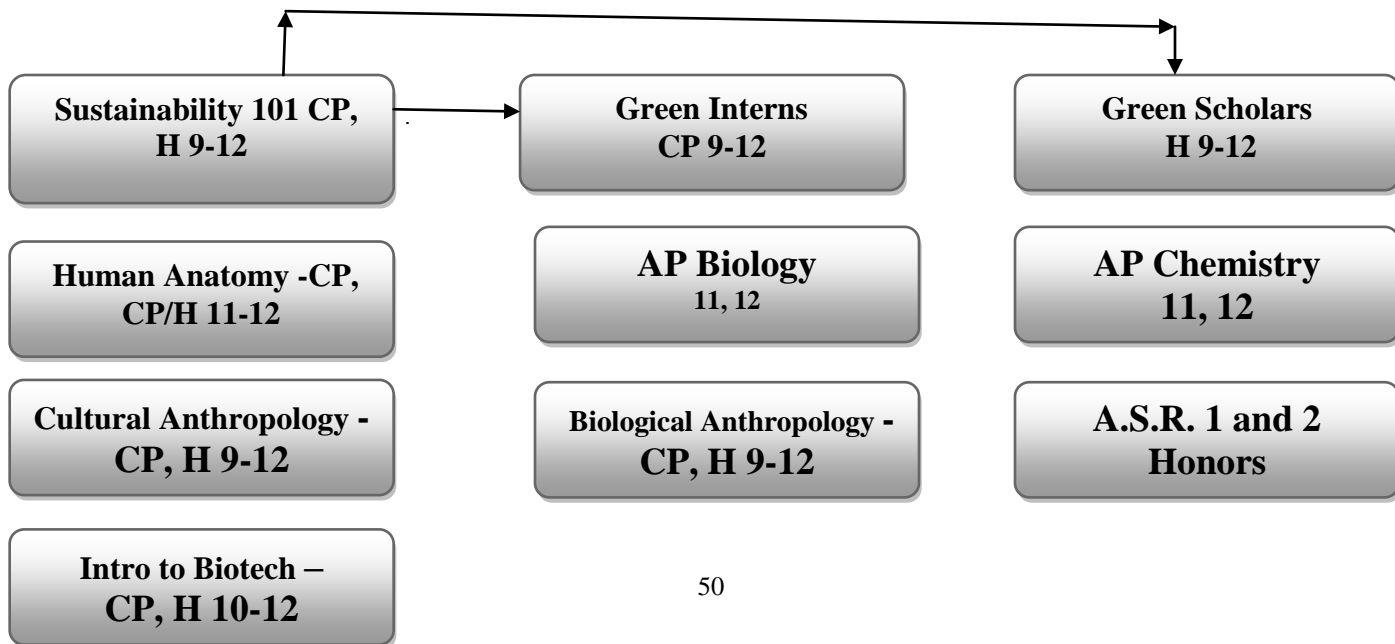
Sustainability 101 CP, H 9-12

Green Interns CP 9-12

Green Scholars H 9-12

Human Anatomy -CP, CP/H 11-12

AP Biology 11, 12

AP Chemistry 11, 12

Cultural Anthropology - CP, H 9-12

Biological Anthropology - CP, H 9-12

A.S.R. 1 and 2 Honors

Intro to Biotech – CP, H 10-12

50